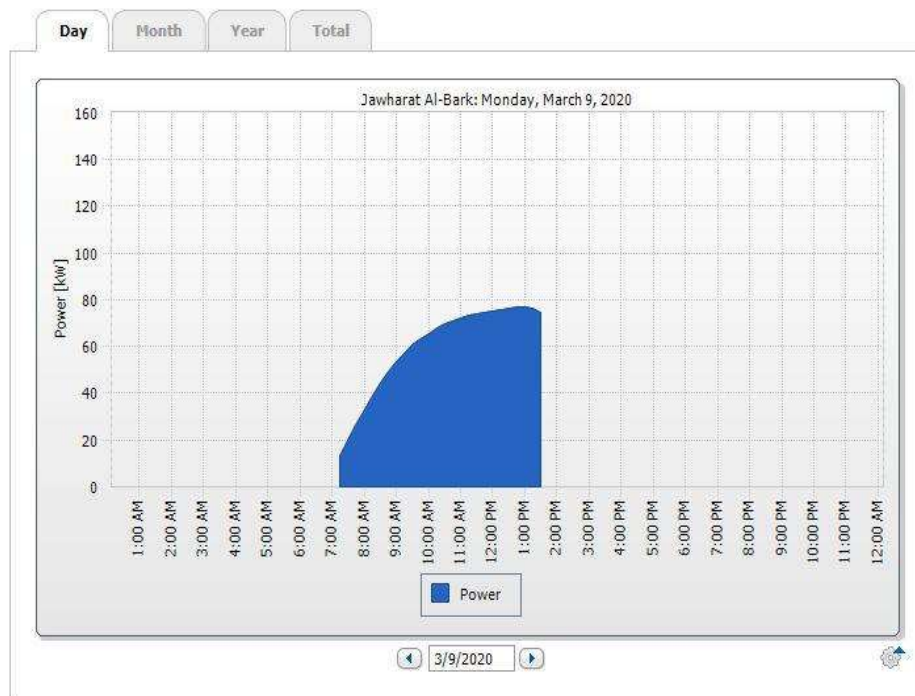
Day | Month | Year | Total

Jawharat Al-Bark: Monday, March 9, 2020

Power [kW]

160
140
120
100
80
60
40
20
0

1:00 AM
2:00 AM
3:00 AM
4:00 AM
5:00 AM
6:00 AM
7:00 AM
8:00 AM
9:00 AM
10:00 AM
11:00 AM
12:00 PM
1:00 PM
2:00 PM
3:00 PM
4:00 PM
5:00 PM
6:00 PM
7:00 PM
8:00 PM
9:00 PM
10:00 PM
11:00 PM
12:00 AM

Power

3/9/2020